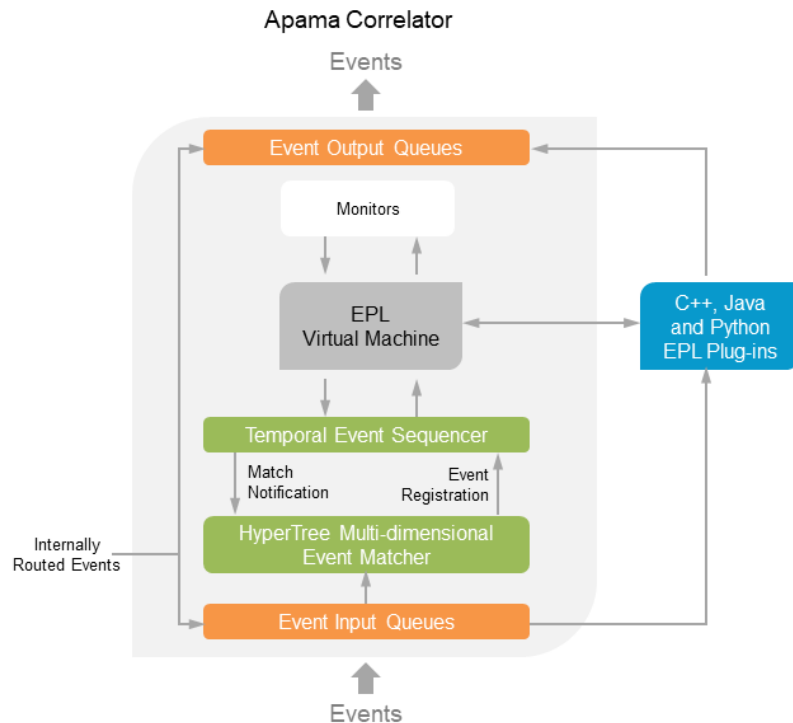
Apama Correlator

Events

Event Output Queues

Monitors

EPL Virtual Machine

C++, Java and Python EPL Plug-ins

Temporal Event Sequencer

Match Notification

Event Registration

HyperTree Multi-dimensional Event Matcher

Internally Routed Events

Event Input Queues

Events